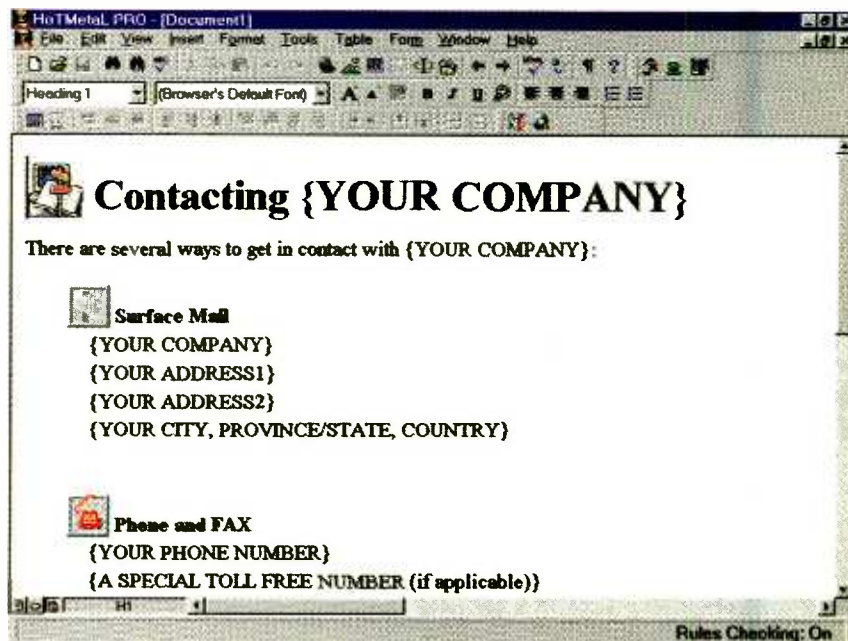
HoTMetaL PRO - [Document1]
File Edit View Insert Format Tools Table Form Window Help
Heading 1
(Browser's Default Font)

Contacting {YOUR COMPANY}

There are several ways to get in contact with {YOUR COMPANY}:

Surface Mail
{YOUR COMPANY}
{YOUR ADDRESS1}
{YOUR ADDRESS2}
{YOUR CITY, PROVINCE/STATE, COUNTRY}

Phone and FAX
{YOUR PHONE NUMBER}
{A SPECIAL TOLL FREE NUMBER (if applicable)}

H1
Rules Checking: On